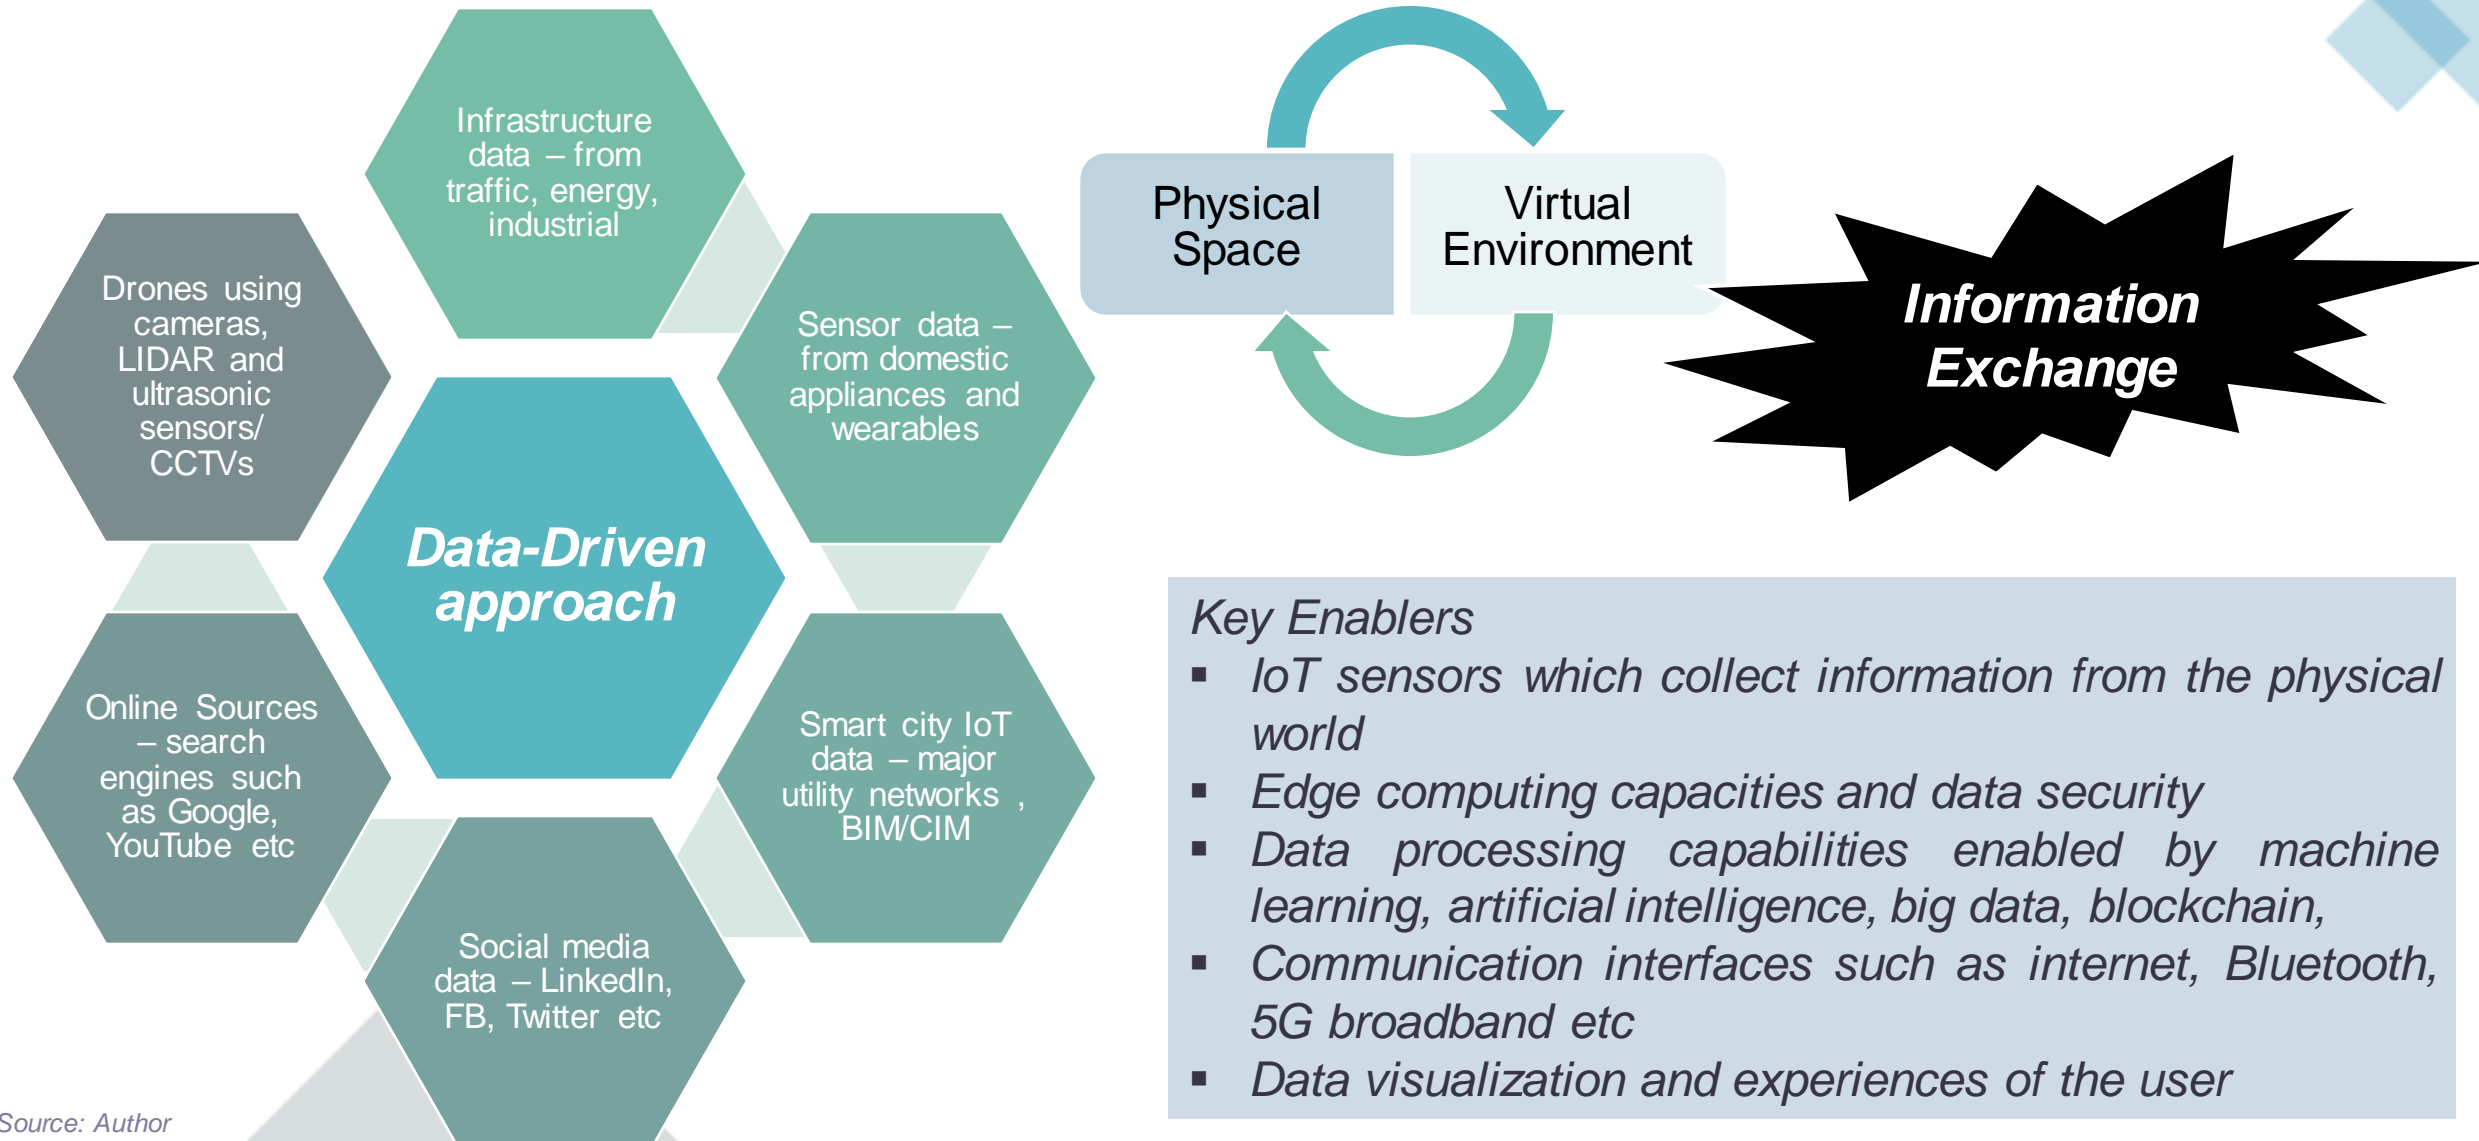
Infrastructure data – from traffic, energy, industrial

Drones using cameras, LIDAR and ultrasonic sensors/ CCTVs

Sensor data – from domestic appliances and wearables

Data-Driven approach

Online Sources – search engines such as Google, YouTube etc

Smart city IoT data – major utility networks , BIM/CIM

Social media data – LinkedIn, FB, Twitter etc

Physical Space

Virtual Environment

Information Exchange

Key Enablers
▪ IoT sensors which collect information from the physical world
▪ Edge computing capacities and data security
▪ Data processing capabilities enabled by machine learning, artificial intelligence, big data, blockchain,
▪ Communication interfaces such as internet, Bluetooth, 5G broadband etc
▪ Data visualization and experiences of the user

Source: Author